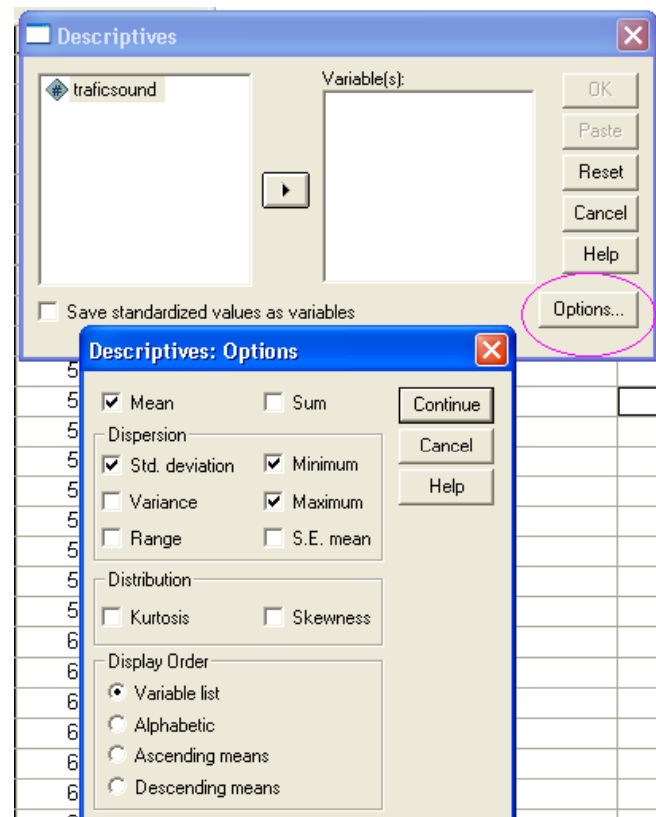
Descriptives

traficsound

Variable(s):

OK

Paste

Reset

Cancel

Help

Save standardized values as variables

Options...

Descriptives: Options

Mean

Sum

Continue

Cancel

Help

Dispersion

Std. deviation

Minimum

Variance

Maximum

Range

S.E. mean

Distribution

Kurtosis

Skewness

Display Order

Variable list

Alphabetic

Ascending means

Descending means

5
5
5
5
5
5
5
5
5
6
6
6
6
6
6